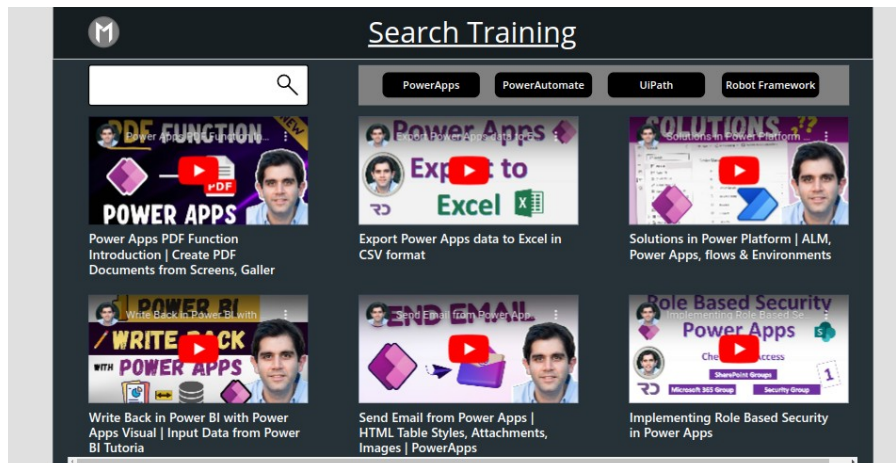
Search Training

PowerApps
PowerAutomate
UiPath
Robot Framework

Power Apps PDF Functio...
PDF FUNCTION
NEW
PDF
POWER APPS
Power Apps PDF Function Introduction | Create PDF Documents from Screens, Galler

Export Power Apps data to...
Power Apps
Export to
Excel
Export Power Apps data to Excel in CSV format

Solutions in Power Platform...
SOLUTIONS
Solutions in Power Platform | ALM, Power Apps, flows & Environments

Write Back in Power BI with...
POWER BI
WRITE BACK
WITH POWER APPS
Write Back in Power BI with Power Apps Visual | Input Data from Power BI Tutoria

Send Email from Power App...
SEND EMAIL
Send Email from Power Apps | HTML Table Styles, Attachments, Images | PowerApps

Implementing Role Based Se...
Role Based Security
Power Apps
Che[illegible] Access
SharePoint Groups
Microsoft 365 Group
Security Group
Implementing Role Based Security in Power Apps